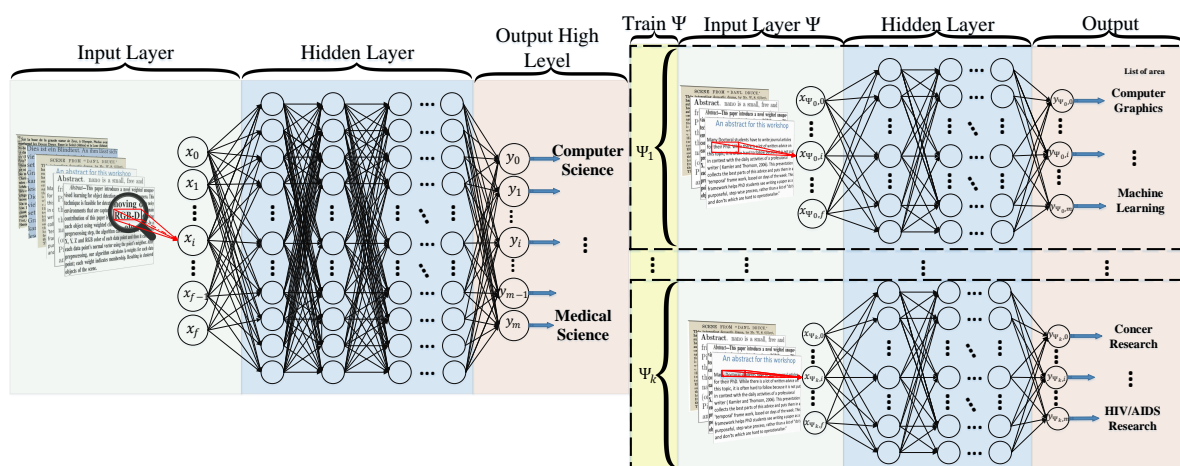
Input Layer

Hidden Layer

Output High Level

$x_0$
$x_1$
$x_i$
$x_{f-1}$
$x_f$

$y_0$
$y_1$
$y_i$
$y_{m-1}$
$y_m$

Computer Science

Medical Science

Abstract.

An abstract for this workshop

RGB-D

Train $\Psi$

Input Layer $\Psi$

Hidden Layer

Output

$\Psi_1$

$x_{\Psi_0,0}$
$x_{\Psi_0,i}$
$x_{\Psi_0,f}$

$y_{\Psi_0,0}$
$y_{\Psi_0,i}$
$y_{\Psi_0,m}$

List of area

Computer Graphics

Machine Learning

$\Psi_k$

$x_{\Psi_k,0}$
$x_{\Psi_k,i}$
$x_{\Psi_k,f}$

$y_{\Psi_k,0}$
$y_{\Psi_k,i}$
$y_{\Psi_k,m}$

Concer Research

HIV/AIDS Research